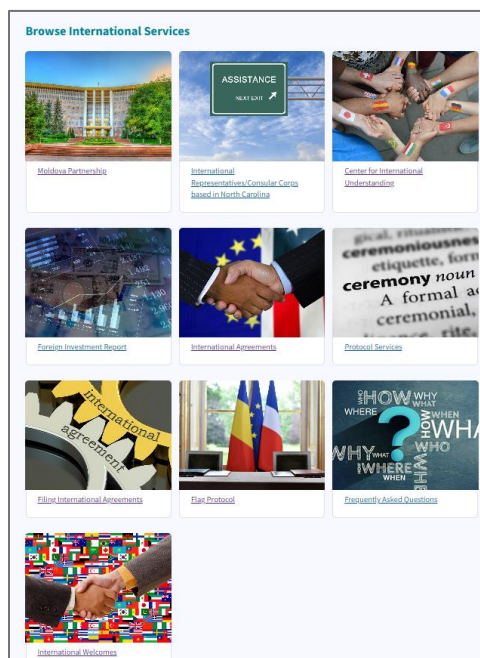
Browse International Services

ASSISTANCE
NEXT EXIT

Moldova Partnership

International Representatives/Consular Corps based in North Carolina

Center for International Understanding

gical, rituals
ceremoniousne
etiquette, form
ceremony noun
A formal a
ceremonial,
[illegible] rite,

Foreign Investment Report

International Agreements

Protocol Services

international
agreement

HOW WHY WHAT
WHERE WHEN WHA
WHO
WHY WHAT
WHERE
WHEN

Filing International Agreements

Flag Protocol

Frequently Asked Questions

International Welcomes